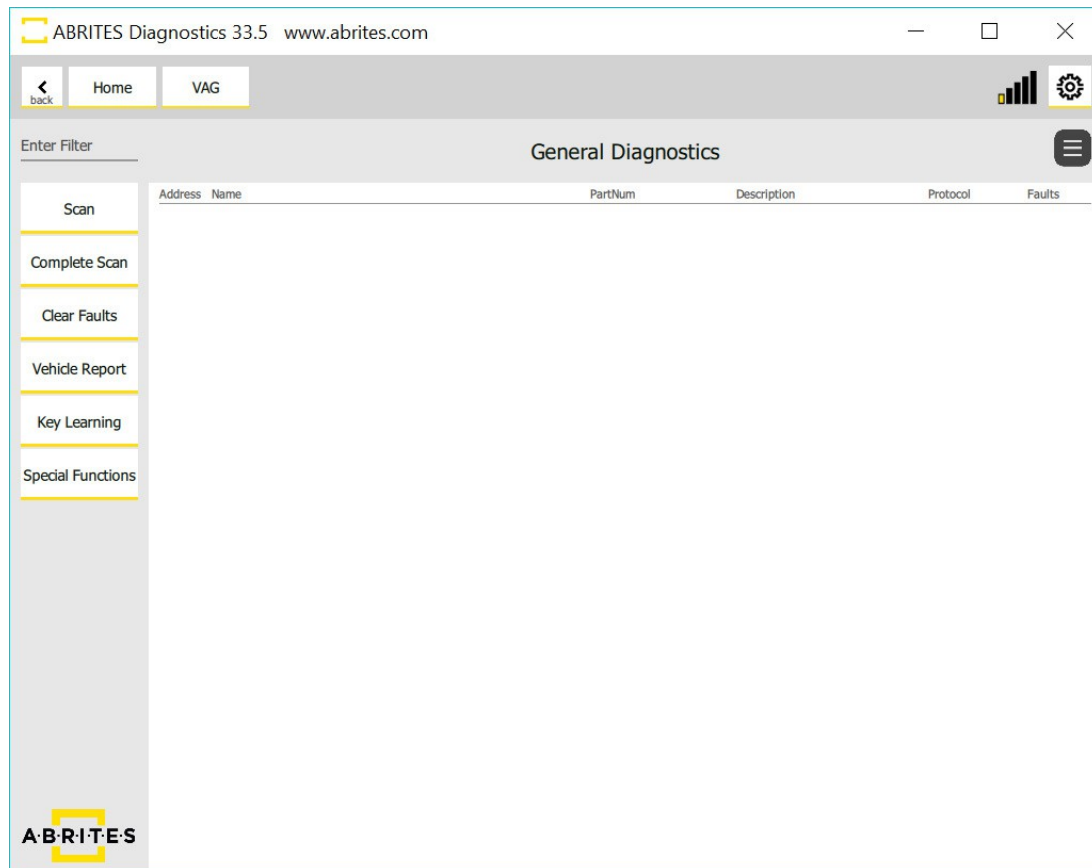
ABRITES Diagnostics 33.5 www.abrites.com

back Home VAG

Enter Filter

General Diagnostics

| Address | Name | PartNum | Description | Protocol | Faults |
|---|---|---|---|---|---|

Scan

Complete Scan

Clear Faults

Vehicle Report

Key Learning

Special Functions

A·B·R·I·T·E·S